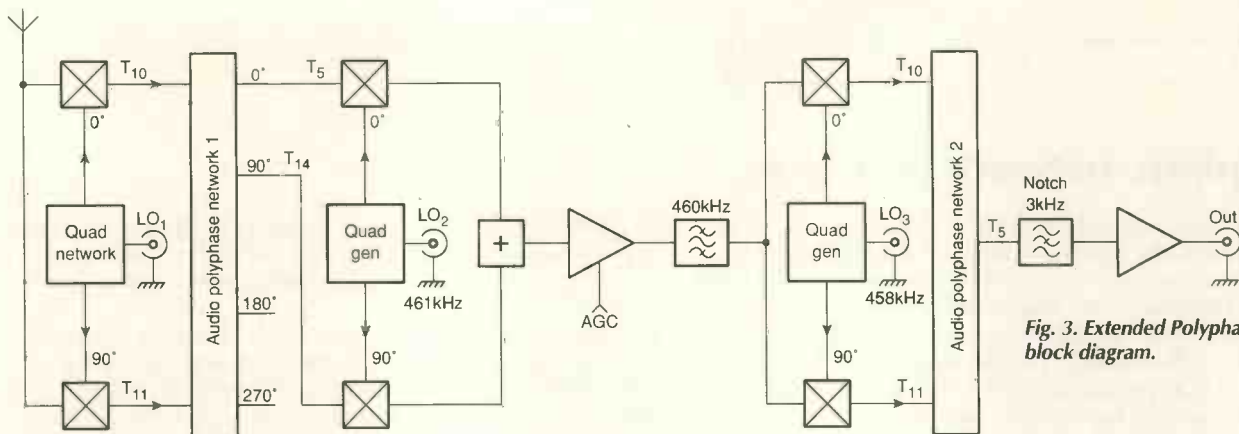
$T_{10}$
0˚
Quad network
$LO_1$
90˚
$T_{11}$
Audio polyphase network 1
0˚
$T_5$
90˚
$T_{14}$
180˚
270˚
0˚
Quad gen
$LO_2$
461kHz
90˚
+
AGC
460kHz
0˚
Quad gen
$LO_3$
458kHz
90˚
$T_{10}$
$T_{11}$
Audio polyphase network 2
$T_5$
Notch 3kHz
Out

Fig. 3. Extended Polypha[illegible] block diagram.